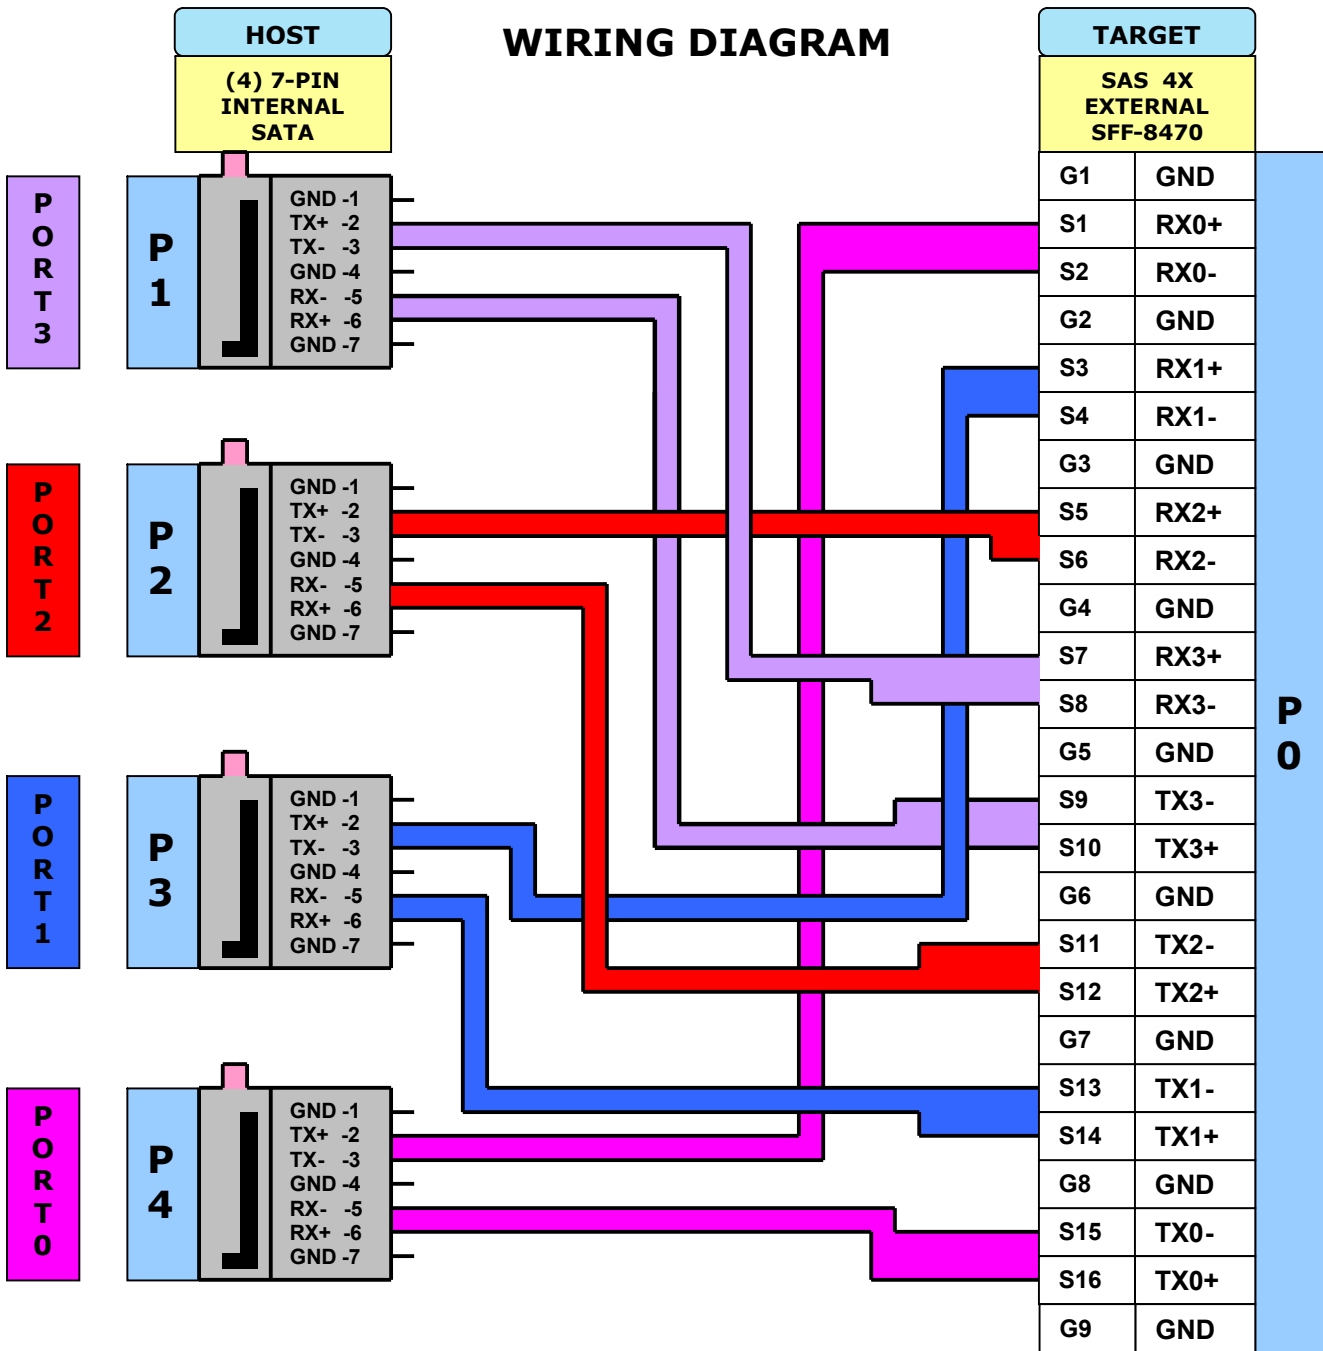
HOST

(4) 7-PIN INTERNAL SATA

WIRING DIAGRAM

TARGET

SAS 4X EXTERNAL SFF-8470

PORT3

P1

GND -1
TX+ -2
TX- -3
GND -4
RX- -5
RX+ -6
GND -7

PORT2

P2

GND -1
TX+ -2
TX- -3
GND -4
RX- -5
RX+ -6
GND -7

PORT1

P3

GND -1
TX+ -2
TX- -3
GND -4
RX- -5
RX+ -6
GND -7

PORT0

P4

GND -1
TX+ -2
TX- -3
GND -4
RX- -5
RX+ -6
GND -7

| | |
|---|---|
| G1 | GND |
| S1 | RX0+ |
| S2 | RX0- |
| G2 | GND |
| S3 | RX1+ |
| S4 | RX1- |
| G3 | GND |
| S5 | RX2+ |
| S6 | RX2- |
| G4 | GND |
| S7 | RX3+ |
| S8 | RX3- |
| G5 | GND |
| S9 | TX3- |
| S10 | TX3+ |
| G6 | GND |
| S11 | TX2- |
| S12 | TX2+ |
| G7 | GND |
| S13 | TX1- |
| S14 | TX1+ |
| G8 | GND |
| S15 | TX0- |
| S16 | TX0+ |
| G9 | GND |

P0